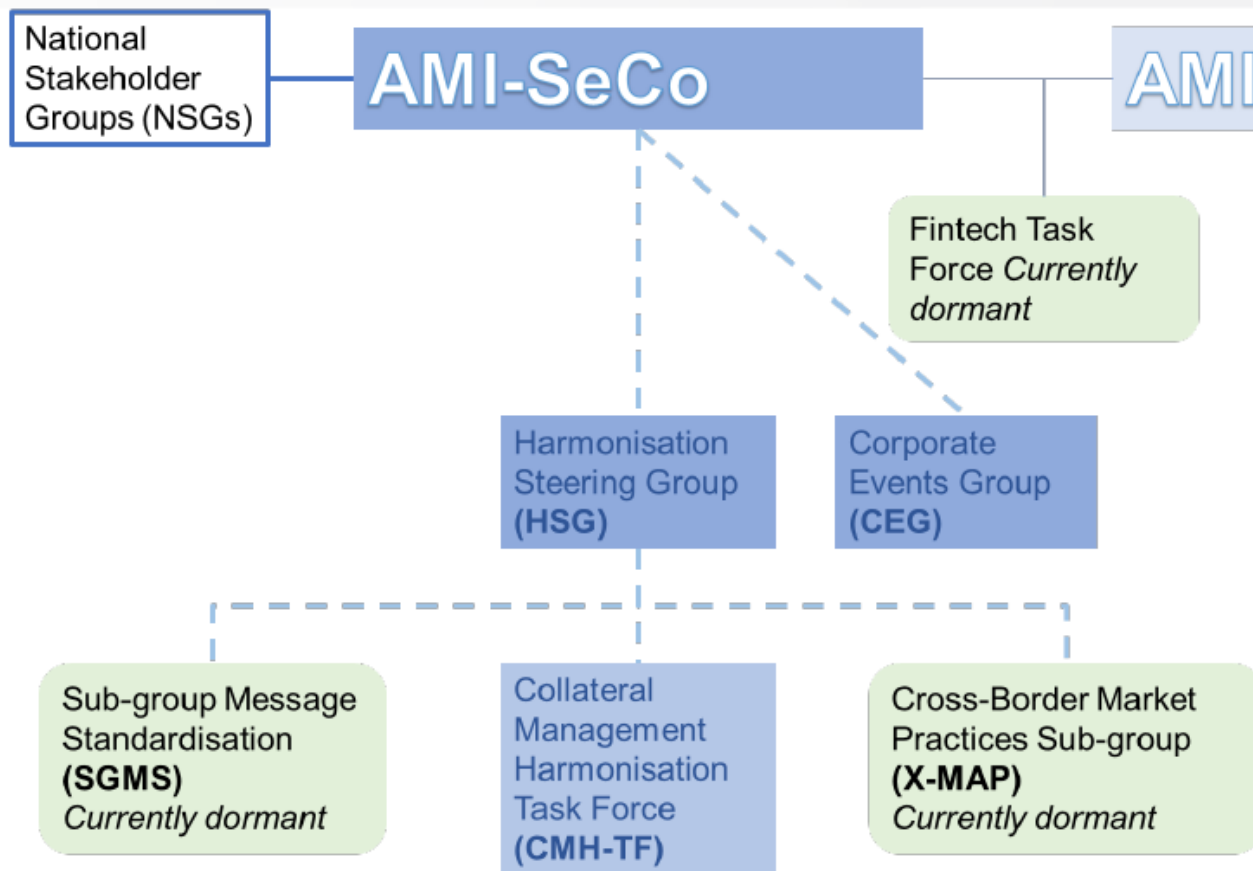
National Stakeholder Groups (NSGs)

AMI-SeCo

AMI

Fintech Task Force *Currently dormant*

Harmonisation Steering Group **(HSG)**

Corporate Events Group **(CEG)**

Sub-group Message Standardisation **(SGMS)** *Currently dormant*

Collateral Management Harmonisation Task Force **(CMH-TF)**

Cross-Border Market Practices Sub-group **(X-MAP)** *Currently dormant*